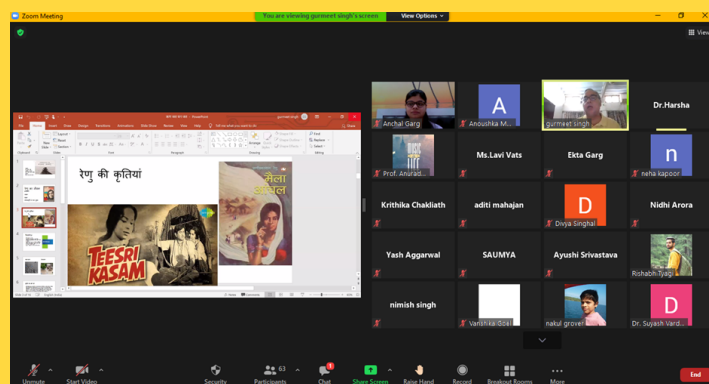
Zoom Meeting

You are viewing gurmeet singh's screen

View Options

View

रेणु की कृतियां

TEESRI KASAM

मैला आंचल

Anchal Garg

Anoushka M...

gurmeet singh

Dr.Harsha

Prof. Anurad...

Ms.Lavi Vats

Ekta Garg

neha kapoor

Krithika Chakliath

aditi mahajan

Divya Singhal

Nidhi Arora

Yash Aggarwal

SAUMYA

Ayushi Srivastava

Rishabh Tyagi

nimish singh

Vanshika Goel

nakul grover

Dr. Suyash Vard...

Unmute

Start Video

Security

Participants 63

Chat

Share Screen

Raise Hand

Record

Breakout Rooms

More

End